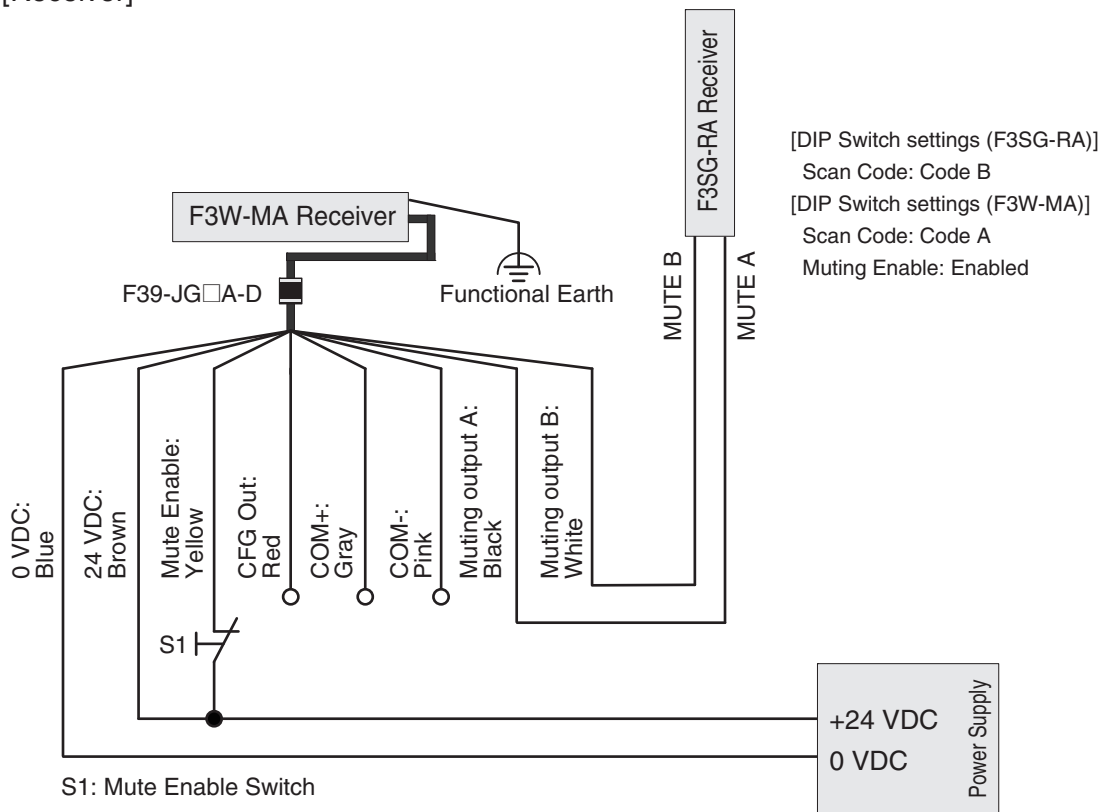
[Receiver]

F3SG-RA Receiver

[DIP Switch settings (F3SG-RA)]
Scan Code: Code B
[DIP Switch settings (F3W-MA)]
Scan Code: Code A
Muting Enable: Enabled

F3W-MA Receiver

F39-JG□A-D

Functional Earth

MUTE B

MUTE A

0 VDC: Blue

24 VDC: Brown

Mute Enable: Yellow

CFG Out: Red

COM+: Gray

COM-: Pink

Muting output A: Black

Muting output B: White

S1

+24 VDC
0 VDC

Power Supply

S1: Mute Enable Switch